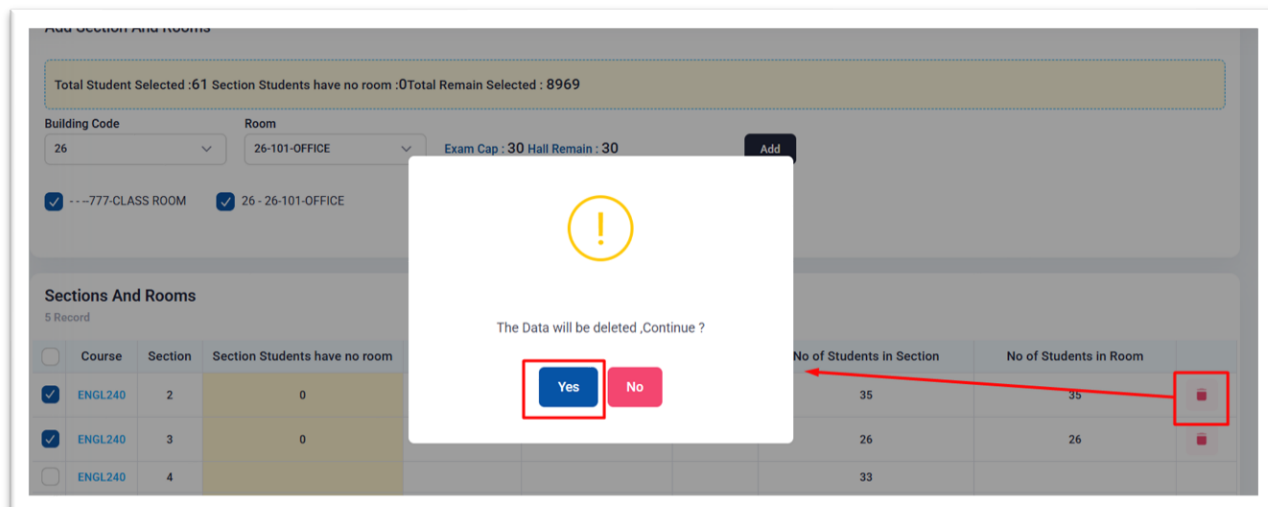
Add Section And Rooms

Total Student Selected :61 Section Students have no room :0Total Remain Selected : 8969

Building Code
26

Room
26-101-OFFICE

Exam Cap : 30 Hall Remain : 30

Add

- - -777-CLASS ROOM

26 - 26-101-OFFICE

Sections And Rooms
5 Record

| | Course | Section | Section Students have no room | | | | No of Students in Section | No of Students in Room | |
|---|---|---|---|---|---|---|---|---|---|
| ☑ | ENGL240 | 2 | 0 | | | | 35 | 35 | |
| ☑ | ENGL240 | 3 | 0 | | | | 26 | 26 | |
| ☐ | ENGL240 | 4 | | | | | 33 | | |

!

The Data will be deleted ,Continue ?

Yes

No